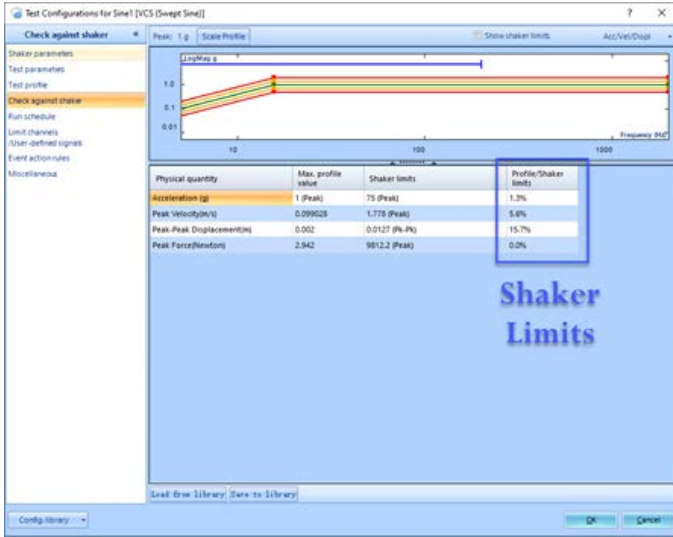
Test Configurations for Sine1 [VCS (Swept Sine)]

? ×

Check against shaker

Shaker parameters
Test parameters
Test profile
Check against shaker
Run schedule
Limit channels /User-defined signals
Event action rules
Miscellaneous

Peak: 1 g Scale Profile

Show shaker limits

Acc/Vel/Displ

LogMag g

1.0
0.1
0.01

10
100
1000

Frequency (Hz)

| Physical quantity | Max. profile value | Shaker limits | Profile/Shaker limits |
|---|---|---|---|
| Acceleration (g) | 1 (Peak) | 75 (Peak) | 1.3% |
| Peak Velocity(m/s) | 0.099028 | 1.778 (Peak) | 5.6% |
| Peak-Peak Displacement(m) | 0.002 | 0.0127 (Pk-Pk) | 15.7% |
| Peak Force(Newton) | 2.942 | 9812.2 (Peak) | 0.0% |

Shaker Limits

Load from library Save to library

Config.library

OK Cancel